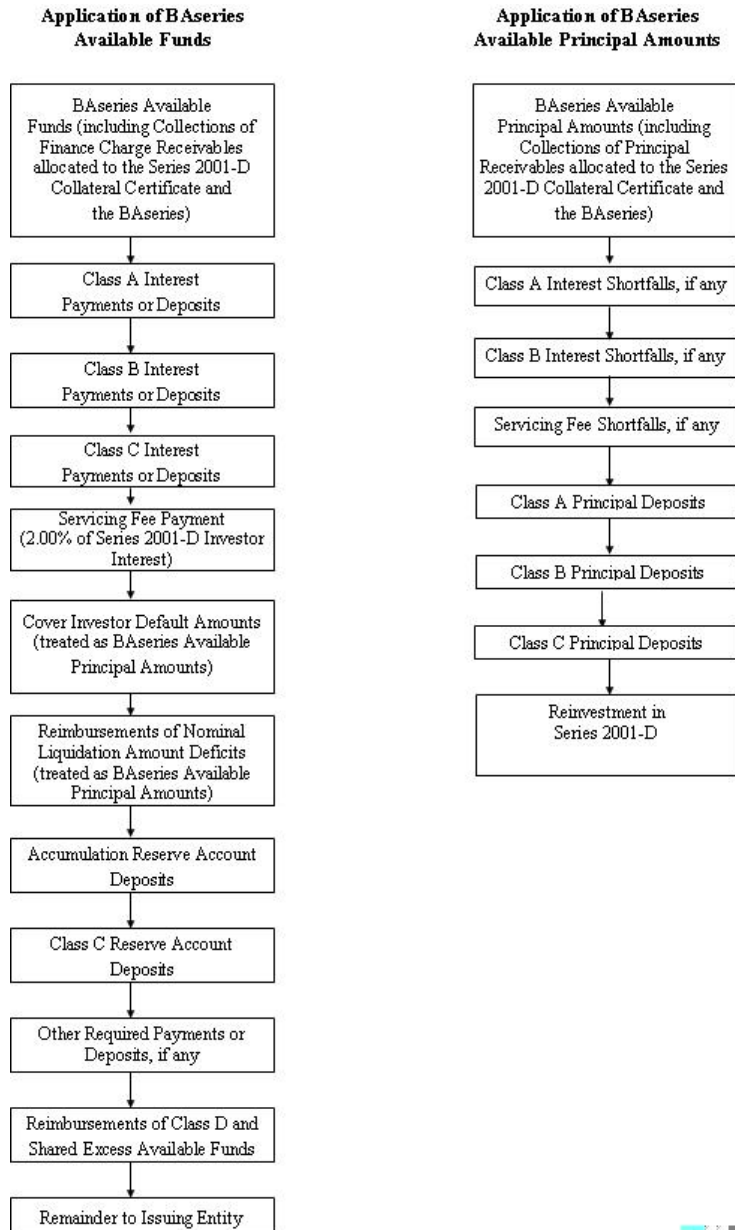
Application of BAseries Available Funds

BAseries Available Funds (including Collections of Finance Charge Receivables allocated to the Series 2001-D Collateral Certificate and the BAseries)

Class A Interest Payments or Deposits

Class B Interest Payments or Deposits

Class C Interest Payments or Deposits

Servicing Fee Payment (2.00% of Series 2001-D Investor Interest)

Cover Investor Default Amounts (treated as BAseries Available Principal Amounts)

Reimbursements of Nominal Liquidation Amount Deficits (treated as BAseries Available Principal Amounts)

Accumulation Reserve Account Deposits

Class C Reserve Account Deposits

Other Required Payments or Deposits, if any

Reimbursements of Class D and Shared Excess Available Funds

Remainder to Issuing Entity

Application of BAseries Available Principal Amounts

BAseries Available Principal Amounts (including Collections of Principal Receivables allocated to the Series 2001-D Collateral Certificate and the BAseries)

Class A Interest Shortfalls, if any

Class B Interest Shortfalls, if any

Servicing Fee Shortfalls, if any

Class A Principal Deposits

Class B Principal Deposits

Class C Principal Deposits

Reinvestment in Series 2001-D